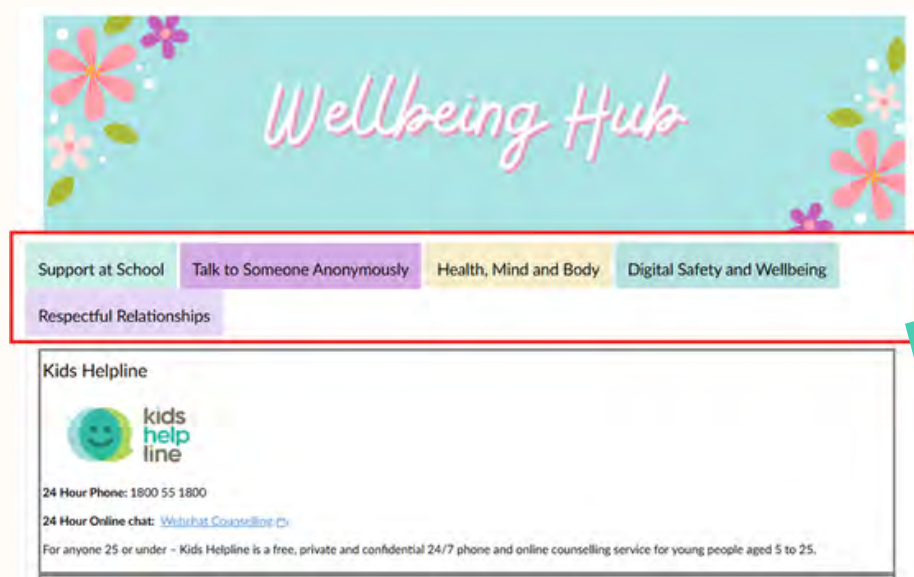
Wellbeing Hub

Support at School | Talk to Someone Anonymously | Health, Mind and Body | Digital Safety and Wellbeing | Respectful Relationships

Kids Helpline

kids help line

24 Hour Phone: 1800 55 1800

24 Hour Online chat: Webchat Counselling

For anyone 25 or under – Kids Helpline is a free, private and confidential 24/7 phone and online counselling service for young people aged 5 to 25.